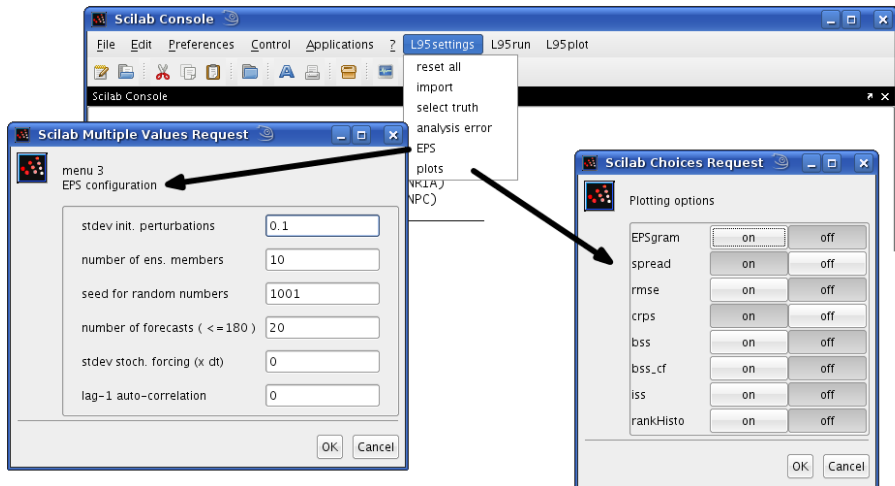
Scilab Console

File Edit Preferences Control Applications ? L95settings L95run L95plot

Scilab Console

reset all
import
select truth
analysis error
EPS
plots

NRIA)
NPC)

Scilab Multiple Values Request

menu 3
EPS configuration

| | |
|---|---|
| stdev init. perturbations | 0.1 |
| number of ens. members | 10 |
| seed for random numbers | 1001 |
| number of forecasts ( <=180 ) | 20 |
| stdev stoch. forcing (x dt) | 0 |
| lag-1 auto-correlation | 0 |

OK Cancel

Scilab Choices Request

Plotting options

| | | |
|---|---|---|
| EPSgram | on | off |
| spread | on | off |
| rmse | on | off |
| crps | on | off |
| bss | on | off |
| bss_cf | on | off |
| iss | on | off |
| rankHisto | on | off |

OK Cancel